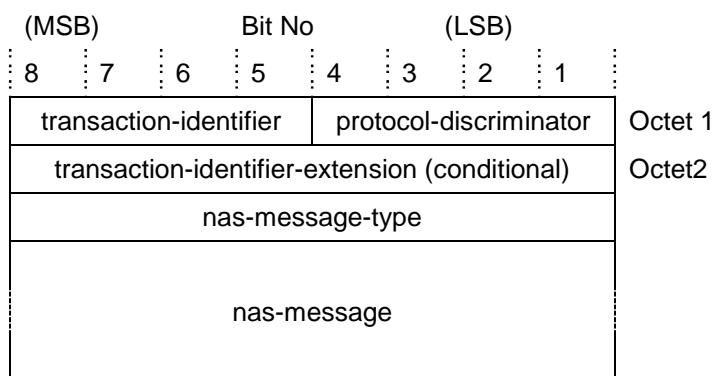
(MSB) Bit No (LSB)

8 7 6 5 4 3 2 1

| transaction-identifier | protocol-discriminator | Octet 1 |
|---|---|---|
| transaction-identifier-extension (conditional) | | Octet2 |
| nas-message-type | | |
| nas-message | | |